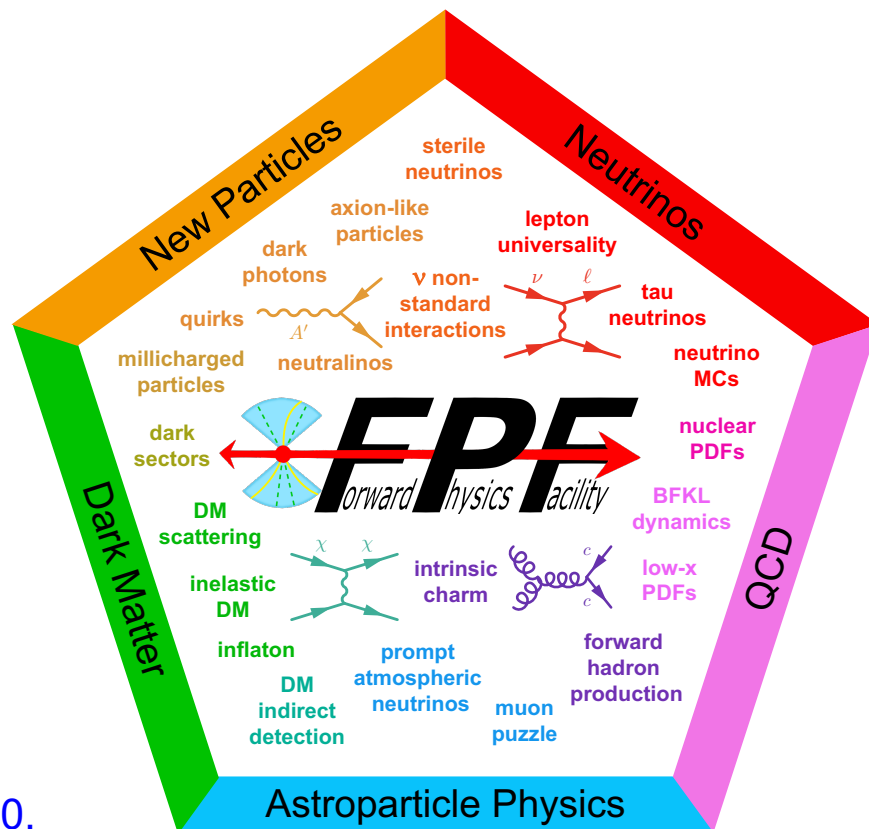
New Particles

Neutrinos

QCD

Astroparticle Physics

Dark Matter

sterile neutrinos

axion-like particles

dark photons

quirks

$A'$

millicharged particles

neutralinos

$\nu$ non-standard interactions

lepton universality

$\nu$

$\ell$

tau neutrinos

neutrino MCs

nuclear PDFs

BFKL dynamics

low-x PDFs

dark sectors

FPF

Forward Physics Facility

DM scattering

$\chi$

$\chi$

inelastic DM

inflaton

DM indirect detection

prompt atmospheric neutrinos

muon puzzle

intrinsic charm

$c$

$c$

forward hadron production

0.